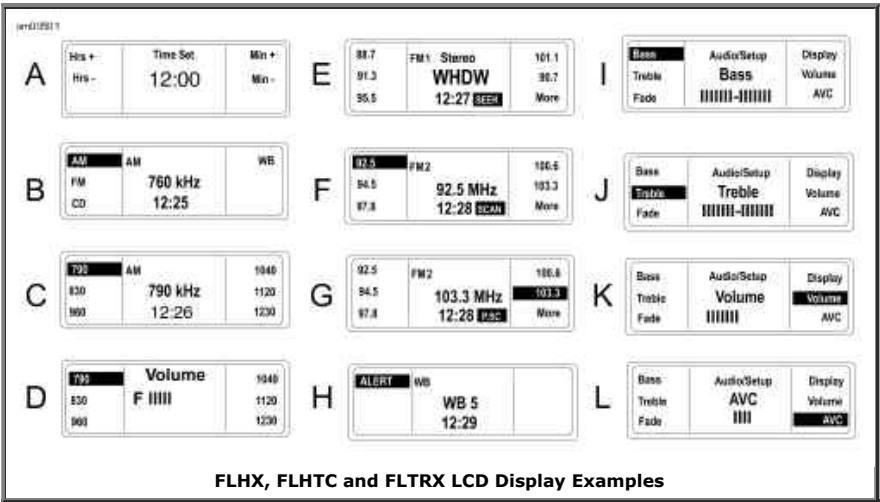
om01501 1

A

| Hrs + | Time Set | Min + |
|---|---|---|
| Hrs - | 12:00 | Min - |

B

| AM | AM | WB |
|---|---|---|
| FM | 760 kHz | |
| CD | 12:25 | |

C

| 790 | AM | 1040 |
|---|---|---|
| 830 | 790 kHz | 1120 |
| 900 | 12:26 | 1230 |

D

| 790 | Volume | 1040 |
|---|---|---|
| 830 | F IIIII | 1120 |
| 900 | | 1230 |

E

| 88.7 | FM1 Stereo | 101.1 |
|---|---|---|
| 91.3 | WHDW | 90.7 |
| 95.5 | 12:27 SEEK | More |

F

| 92.5 | FM2 | 106.6 |
|---|---|---|
| 94.5 | 92.5 MHz | 103.3 |
| 97.8 | 12:28 SCAN | More |

G

| 92.5 | FM2 | 106.6 |
|---|---|---|
| 94.5 | 103.3 MHz | 103.3 |
| 97.8 | 12:28 P.SC | More |

H

| ALERT | WB | |
|---|---|---|
| | WB 5 | |
| | 12:29 | |

I

| Bass | Audio/Setup | Display |
|---|---|---|
| Treble | Bass | Volume |
| Fade | IIIIIII-IIIIIII | AVC |

J

| Bass | Audio/Setup | Display |
|---|---|---|
| Treble | Treble | Volume |
| Fade | IIIIIII-IIIIIII | AVC |

K

| Bass | Audio/Setup | Display |
|---|---|---|
| Treble | Volume | Volume |
| Fade | IIIIIII | AVC |

L

| Bass | Audio/Setup | Display |
|---|---|---|
| Treble | AVC | Volume |
| Fade | IIII | AVC |

FLHX, FLHTC and FLTRX LCD Display Examples